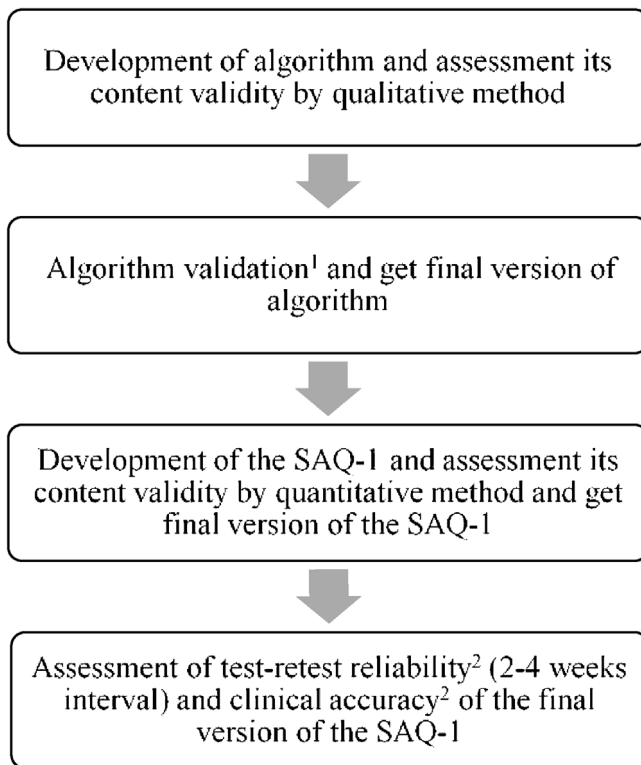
Development of algorithm and assessment its content validity by qualitative method

Algorithm validation$^1$ and get final version of algorithm

Development of the SAQ-1 and assessment its content validity by quantitative method and get final version of the SAQ-1

Assessment of test-retest reliability$^2$ (2-4 weeks interval) and clinical accuracy$^2$ of the final version of the SAQ-1